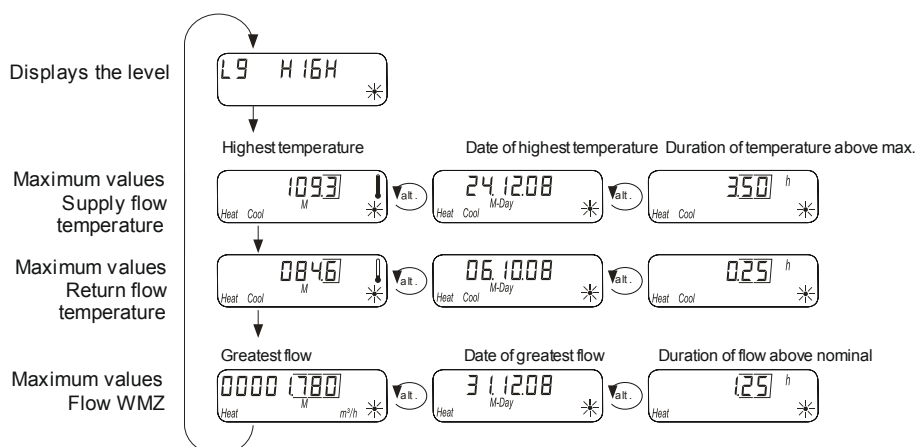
Displays the level

L9 HIGH

Highest temperature

Date of highest temperature

Duration of temperature above max.

Maximum values Supply flow temperature

109.3
M
Heat Cool

alt.

24.12.08
M-Day
Heat Cool

alt.

3.50 h
Heat Cool

Maximum values Return flow temperature

084.6
M
Heat Cool

alt.

06.10.08
M-Day
Heat Cool

alt.

0.25 h
Heat Cool

Greatest flow

Date of greatest flow

Duration of flow above nominal

Maximum values Flow WMZ

0000 1.780
M
Heat
m³/h

alt.

31.12.08
M-Day
Heat

alt.

1.25 h
Heat